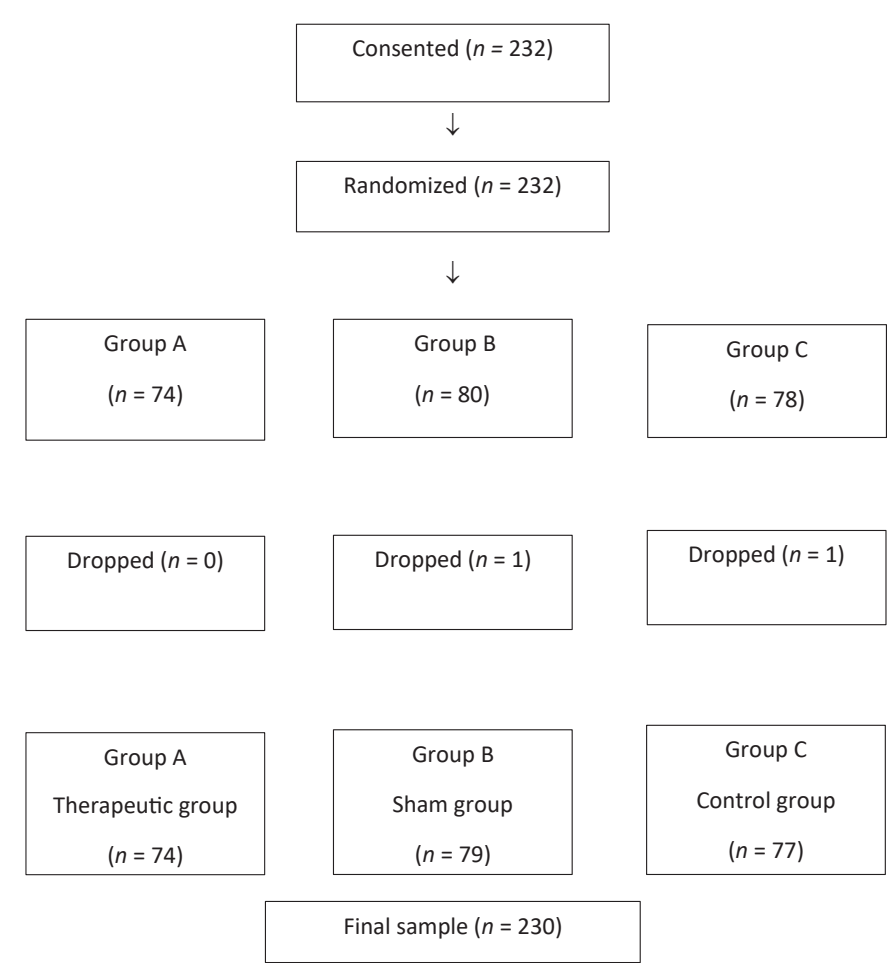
Consented ($n$ = 232)

↓

Randomized ($n$ = 232)

↓

Group A

($n$ = 74)

Group B

($n$ = 80)

Group C

($n$ = 78)

Dropped ($n$ = 0)

Dropped ($n$ = 1)

Dropped ($n$ = 1)

Group A

Therapeutic group

($n$ = 74)

Group B

Sham group

($n$ = 79)

Group C

Control group

($n$ = 77)

Final sample ($n$ = 230)